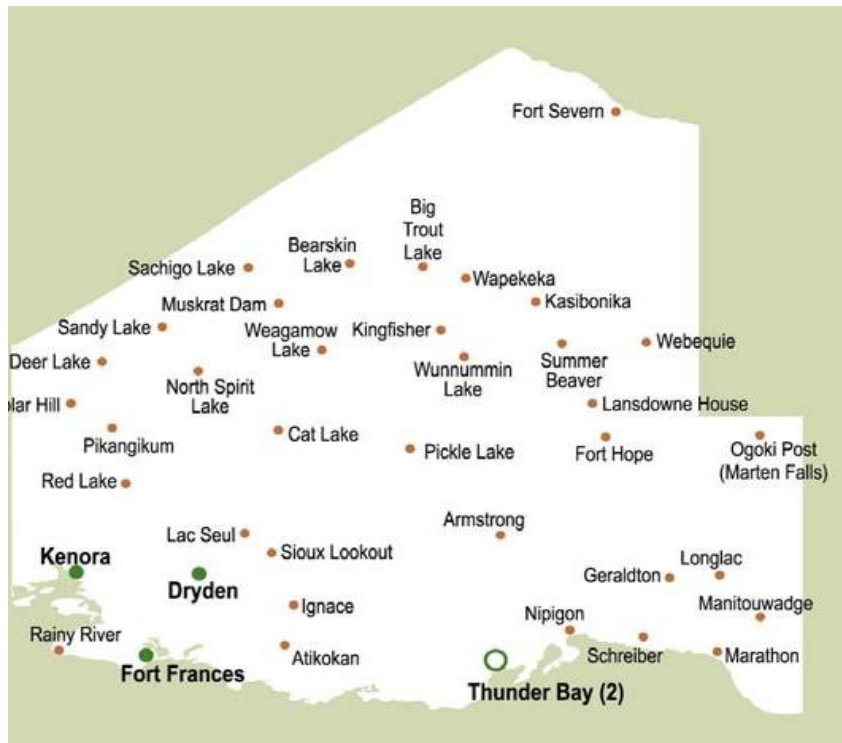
Fort Severn

Big Trout Lake

Bearskin Lake

Sachigo Lake

Wapekeka

Kasibonika

Muskrat Dam

Sandy Lake

Weagamow Lake

Kingfisher

Webequie

Summer Beaver

Deer Lake

Wunnummin Lake

North Spirit Lake

olar Hill

Lansdowne House

Pikangikum

Cat Lake

Pickle Lake

Fort Hope

Ogoki Post (Marten Falls)

Red Lake

Armstrong

Lac Seul

Kenora

Sioux Lookout

Longlac

Dryden

Geraldton

Ignace

Nipigon

Manitouwadge

Rainy River

Atikokan

Schreiber

Marathon

Fort Frances

Thunder Bay (2)